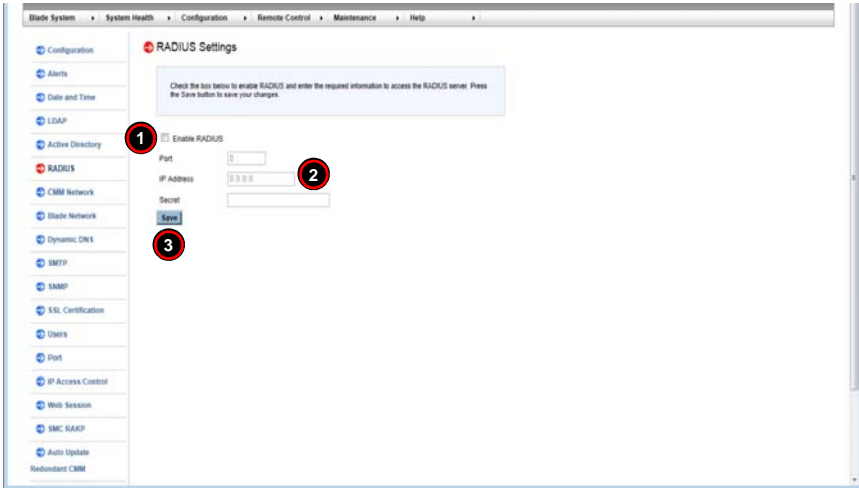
Blade System ▸ System Health ▸ Configuration ▸ Remote Control ▸ Maintenance ▸ Help ▸

Configuration
Alerts
Date and Time
LDAP
Active Directory
RADIUS
CMM Network
Blade Network
Dynamic DNS
SMTP
SNMP
SSL Certification
Users
Port
IP Access Control
Web Session
SMC RAKP
Auto Update
Redundant CMM

RADIUS Settings

Check the box below to enable RADIUS and enter the required information to access the RADIUS server. Press the Save button to save your changes.

1
Enable RADIUS
Port 0
IP Address 0.0.0.0
2
Secret
Save
3